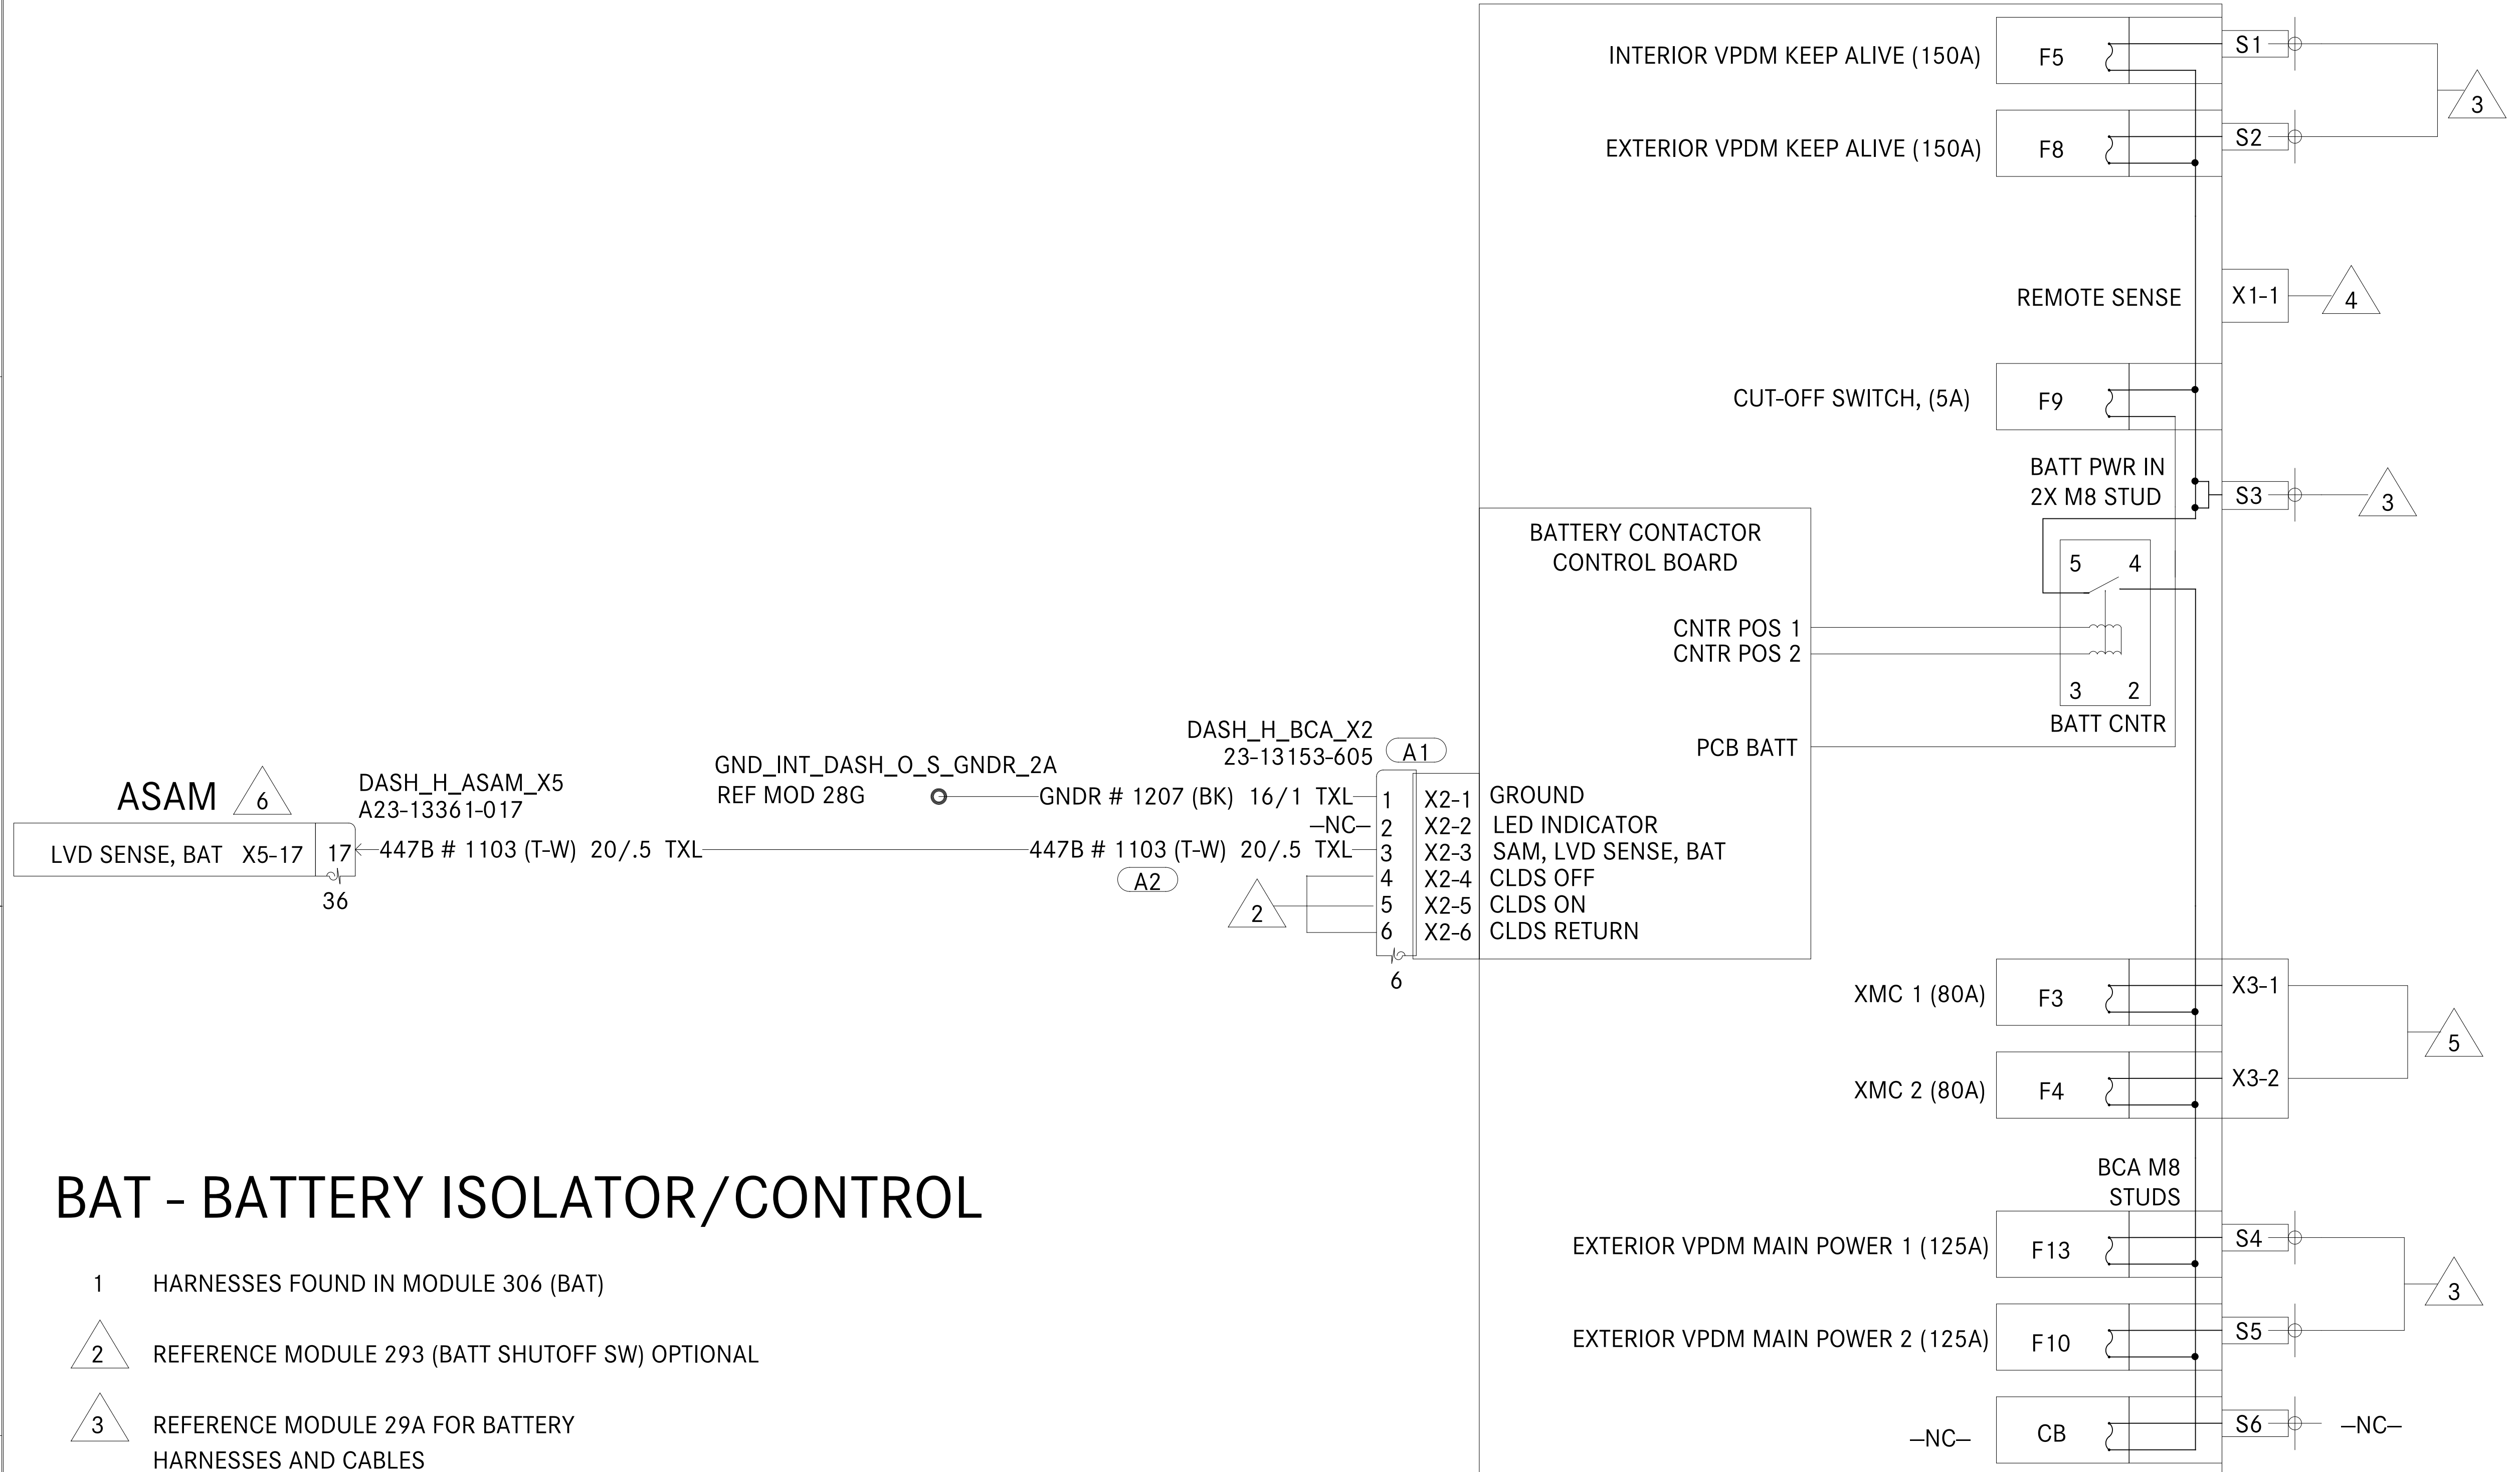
INTERIOR VPDM KEEP ALIVE (150A) F5 S1
EXTERIOR VPDM KEEP ALIVE (150A) F8 S2
3
REMOTE SENSE X1-1 4
CUT-OFF SWITCH, (5A) F9
BATT PWR IN 2X M8 STUD S3 3
BATTERY CONTACTOR CONTROL BOARD
5 4
CNTR POS 1
CNTR POS 2
3 2
BATT CNTR
PCB BATT
DASH_H_BCA_X2
23-13153-605 A1
GND_INT_DASH_O_S_GNDR_2A
REF MOD 28G
ASAM 6
DASH_H_ASAM_X5
A23-13361-017
GNDR # 1207 (BK) 16/1 TXL 1 X2-1 GROUND
—NC— 2 X2-2 LED INDICATOR
LVD SENSE, BAT X5-17 17 447B # 1103 (T-W) 20/.5 TXL 447B # 1103 (T-W) 20/.5 TXL 3 X2-3 SAM, LVD SENSE, BAT
36
A2
4 X2-4 CLDS OFF
2 5 X2-5 CLDS ON
6 X2-6 CLDS RETURN
6
XMC 1 (80A) F3 X3-1
XMC 2 (80A) F4 X3-2
5
BAT - BATTERY ISOLATOR/CONTROL
BCA M8 STUDS
EXTERIOR VPDM MAIN POWER 1 (125A) F13 S4
EXTERIOR VPDM MAIN POWER 2 (125A) F10 S5
3
—NC— CB S6 —NC—
1 HARNESSES FOUND IN MODULE 306 (BAT)
2 REFERENCE MODULE 293 (BATT SHUTOFF SW) OPTIONAL
3 REFERENCE MODULE 29A FOR BATTERY HARNESSES AND CABLES